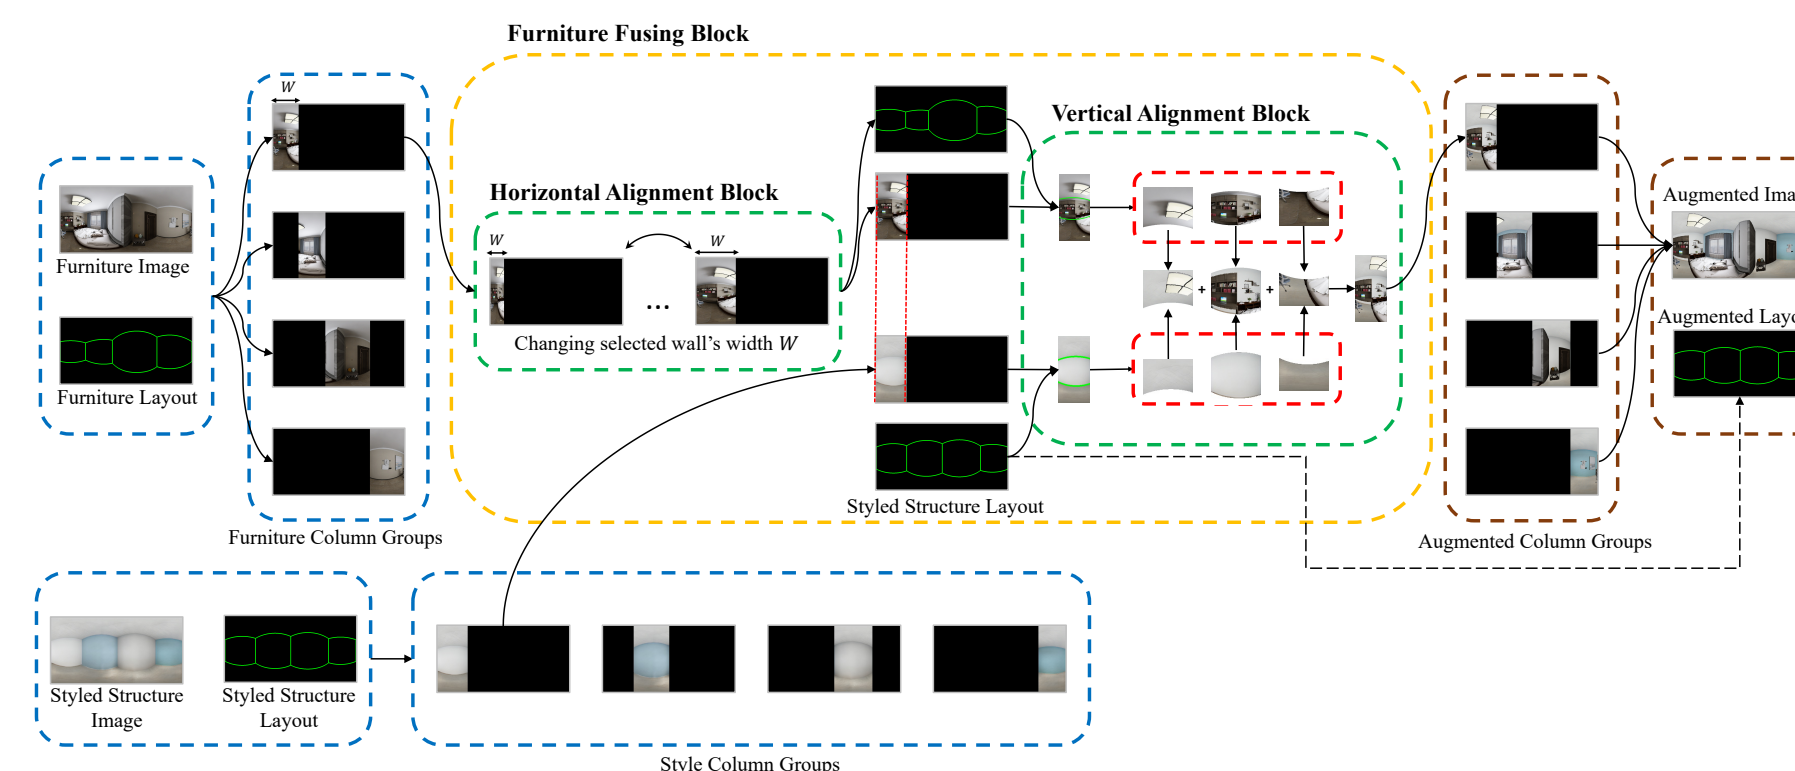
Furniture Fusing Block

$W$

Furniture Image

Furniture Layout

Furniture Column Groups

Horizontal Alignment Block

$W$

$W$

...

Changing selected wall's width $W$

Vertical Alignment Block

+

+

Styled Structure Layout

Augmented Column Groups

Augmented Ima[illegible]

Augmented Layo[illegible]

Styled Structure Image

Styled Structure Layout

Style Column Groups